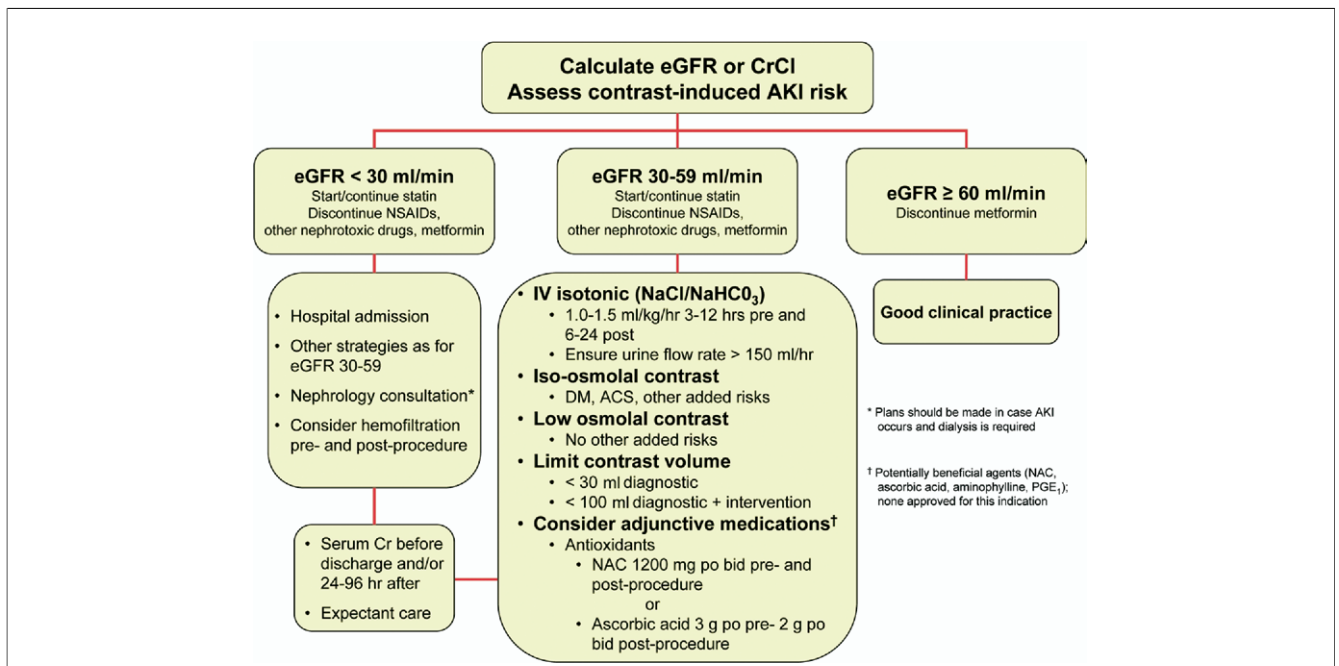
Calculate eGFR or CrCl
Assess contrast-induced AKI risk

eGFR < 30 ml/min
Start/continue statin
Discontinue NSAIDs, other nephrotoxic drugs, metformin

eGFR 30-59 ml/min
Start/continue statin
Discontinue NSAIDs, other nephrotoxic drugs, metformin

eGFR ≥ 60 ml/min
Discontinue metformin

• Hospital admission
• Other strategies as for eGFR 30-59
• Nephrology consultation*
• Consider hemofiltration pre- and post-procedure

• IV isotonic (NaCl/NaHC$0_3$)
• 1.0-1.5 ml/kg/hr 3-12 hrs pre and 6-24 post
• Ensure urine flow rate > 150 ml/hr
• Iso-osmolal contrast
• DM, ACS, other added risks
• Low osmolal contrast
• No other added risks
• Limit contrast volume
• < 30 ml diagnostic
• < 100 ml diagnostic + intervention
• Consider adjunctive medications†
• Antioxidants
• NAC 1200 mg po bid pre- and post-procedure
or
• Ascorbic acid 3 g po pre- 2 g po bid post-procedure

Good clinical practice

* Plans should be made in case AKI occurs and dialysis is required

† Potentially beneficial agents (NAC, ascorbic acid, aminophylline, $PGE_1$); none approved for this indication

• Serum Cr before discharge and/or 24-96 hr after
• Expectant care